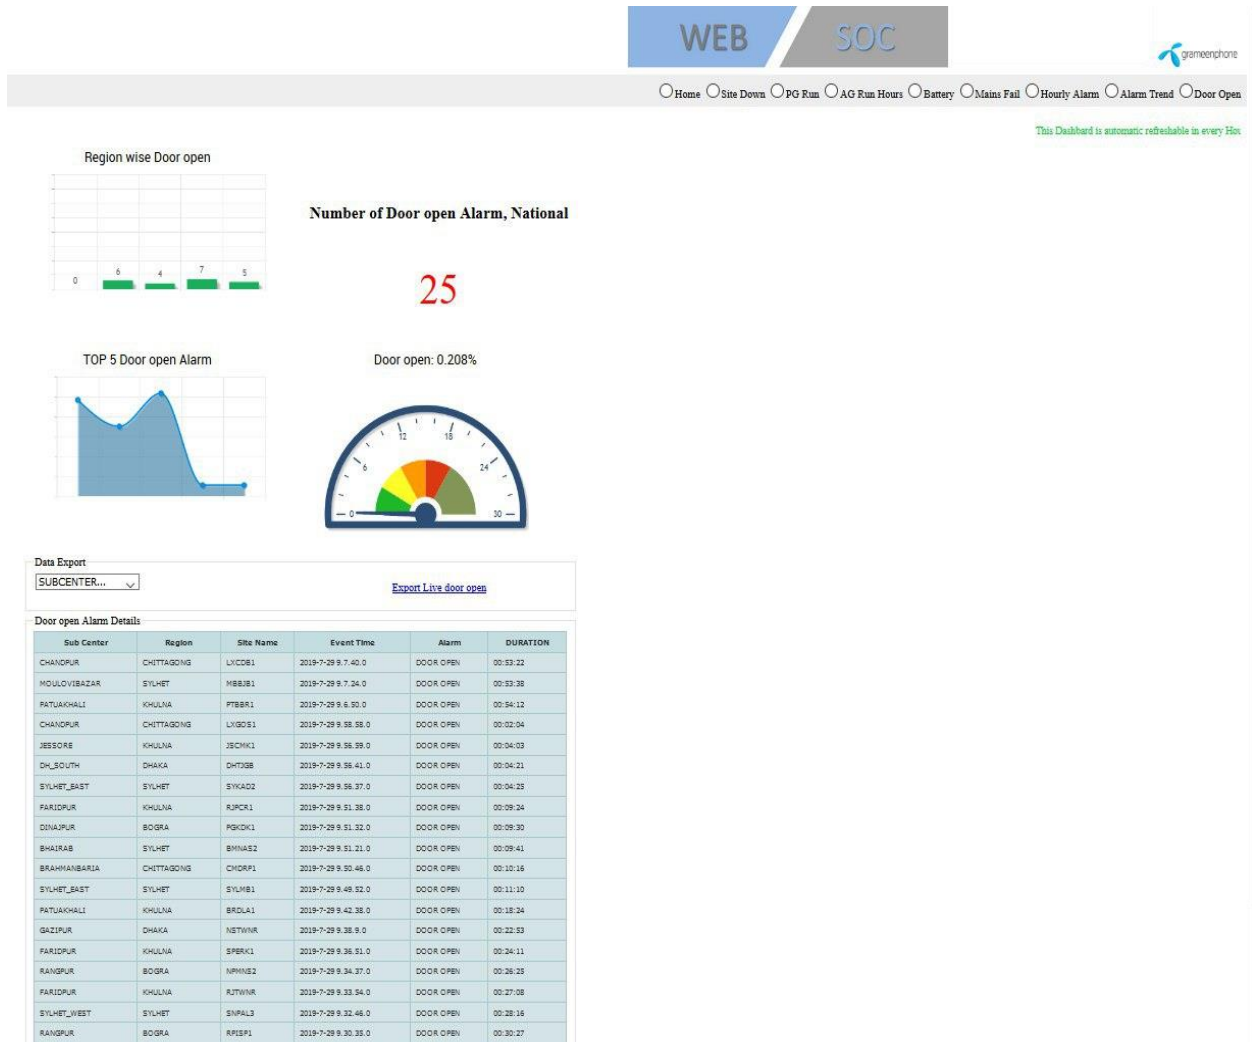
WEB SOC

grameenphone

Home Site Down PG Run AG Run Hours Battery Mains Fail Hourly Alarm Alarm Trend Door Open

This Dashbard is automatic refreshable in every Hou

Region wise Door open

0 6 4 7 5

Number of Door open Alarm, National

25

TOP 5 Door open Alarm

Door open: 0.208%

0 6 12 18 24 30

Data Export

SUBCENTER...

Export Live door open

Door open Alarm Details

| Sub Center | Region | Site Name | Event Time | Alarm | DURATION |
|---|---|---|---|---|---|
| CHANDPUR | CHITTAGONG | LXCDB1 | 2019-7-29 9.7.40.0 | DOOR OPEN | 00:53:22 |
| MOULOVIBAZAR | SYLHET | MBBJB1 | 2019-7-29 9.7.24.0 | DOOR OPEN | 00:53:38 |
| PATUAKHALI | KHULNA | PTBBR1 | 2019-7-29 9.6.50.0 | DOOR OPEN | 00:54:12 |
| CHANDPUR | CHITTAGONG | LXGDS1 | 2019-7-29 9.58.58.0 | DOOR OPEN | 00:02:04 |
| JESSORE | KHULNA | JSCMK1 | 2019-7-29 9.56.59.0 | DOOR OPEN | 00:04:03 |
| DH_SOUTH | DHAKA | DHTJGB | 2019-7-29 9.56.41.0 | DOOR OPEN | 00:04:21 |
| SYLHET_EAST | SYLHET | SYKAD2 | 2019-7-29 9.56.37.0 | DOOR OPEN | 00:04:25 |
| FARIDPUR | KHULNA | RJPCR1 | 2019-7-29 9.51.38.0 | DOOR OPEN | 00:09:24 |
| DINAJPUR | BOGRA | PGKDK1 | 2019-7-29 9.51.32.0 | DOOR OPEN | 00:09:30 |
| BHAIRAB | SYLHET | BMNAS2 | 2019-7-29 9.51.21.0 | DOOR OPEN | 00:09:41 |
| BRAHMANBARIA | CHITTAGONG | CMDRP1 | 2019-7-29 9.50.46.0 | DOOR OPEN | 00:10:16 |
| SYLHET_EAST | SYLHET | SYLMB1 | 2019-7-29 9.49.52.0 | DOOR OPEN | 00:11:10 |
| PATUAKHALI | KHULNA | BRDLA1 | 2019-7-29 9.42.38.0 | DOOR OPEN | 00:18:24 |
| GAZIPUR | DHAKA | NSTWNR | 2019-7-29 9.38.9.0 | DOOR OPEN | 00:22:53 |
| FARIDPUR | KHULNA | SPERK1 | 2019-7-29 9.36.51.0 | DOOR OPEN | 00:24:11 |
| RANGPUR | BOGRA | NPMNS2 | 2019-7-29 9.34.37.0 | DOOR OPEN | 00:26:25 |
| FARIDPUR | KHULNA | RJTWNR | 2019-7-29 9.33.54.0 | DOOR OPEN | 00:27:08 |
| SYLHET_WEST | SYLHET | SNPAL3 | 2019-7-29 9.32.46.0 | DOOR OPEN | 00:28:16 |
| RANGPUR | BOGRA | RPISP1 | 2019-7-29 9.30.35.0 | DOOR OPEN | 00:30:27 |